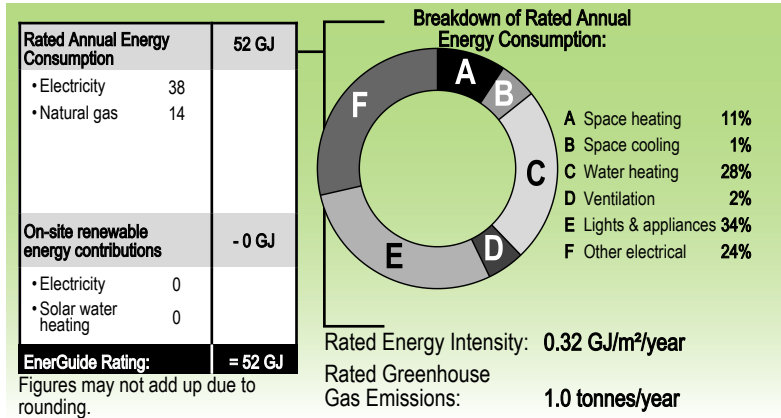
| Rated Annual Energy Consumption | | 52 GJ |
|---|---|---|
| • Electricity | 38 | |
| • Natural gas | 14 | |
| On-site renewable energy contributions | | - 0 GJ |
| • Electricity | 0 | |
| • Solar water heating | 0 | |
| EnerGuide Rating: | | = 52 GJ |

Figures may not add up due to rounding.

Breakdown of Rated Annual Energy Consumption:

A B C D E F

A Space heating 11%
B Space cooling 1%
C Water heating 28%
D Ventilation 2%
E Lights & appliances 34%
F Other electrical 24%

Rated Energy Intensity: 0.32 GJ/m²/year

Rated Greenhouse Gas Emissions: 1.0 tonnes/year